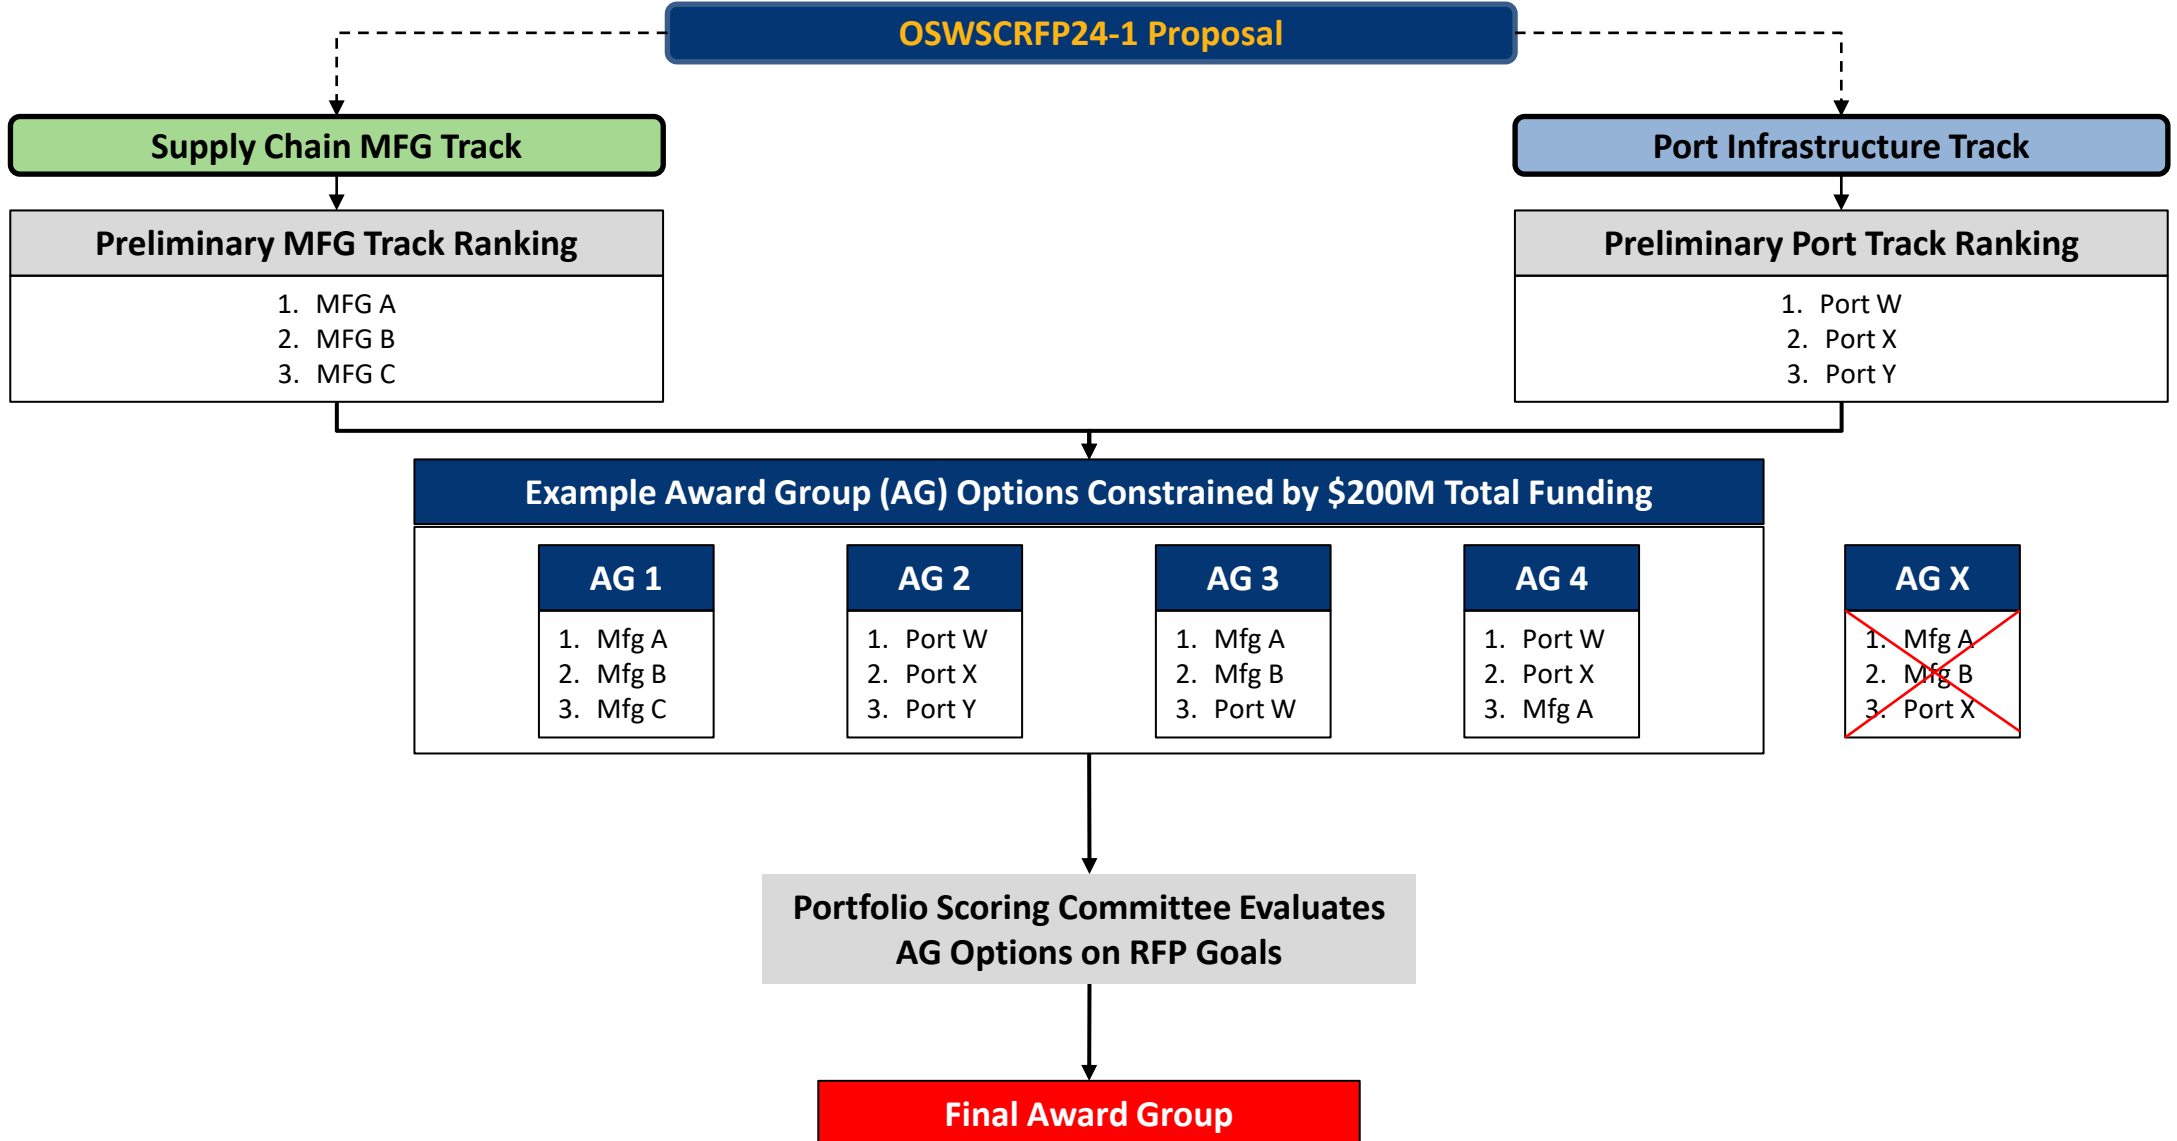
OSWSCRFP24-1 Proposal

Supply Chain MFG Track

Port Infrastructure Track

Preliminary MFG Track Ranking

1. MFG A
2. MFG B
3. MFG C

Preliminary Port Track Ranking

1. Port W
2. Port X
3. Port Y

Example Award Group (AG) Options Constrained by $200M Total Funding

AG 1

1. Mfg A
2. Mfg B
3. Mfg C

AG 2

1. Port W
2. Port X
3. Port Y

AG 3

1. Mfg A
2. Mfg B
3. Port W

AG 4

1. Port W
2. Port X
3. Mfg A

AG X

1. Mfg A
2. Mfg B
3. Port X

Portfolio Scoring Committee Evaluates AG Options on RFP Goals

Final Award Group